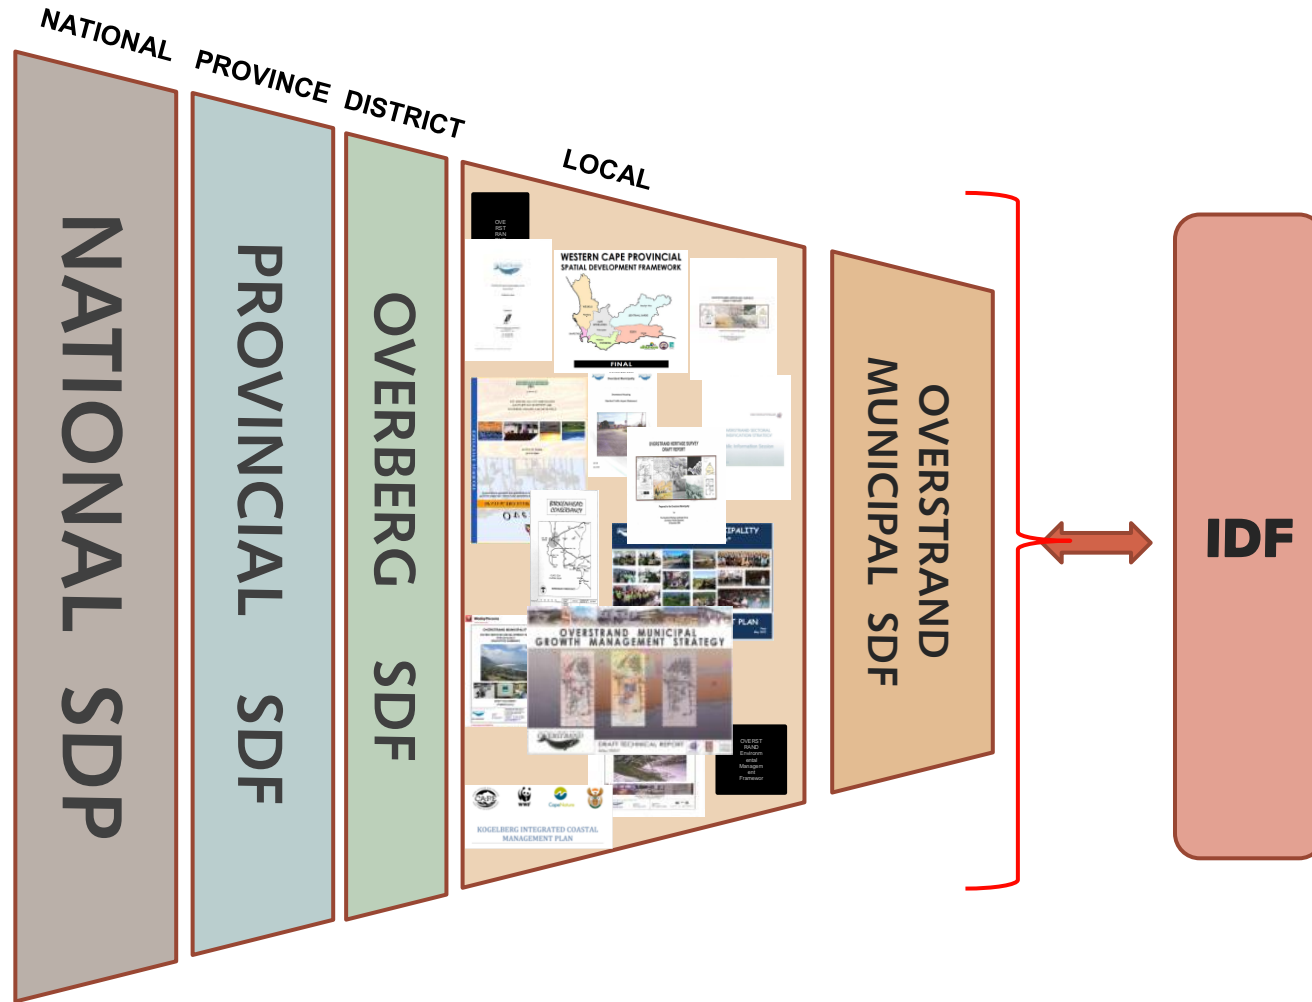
NATIONAL PROVINCE DISTRICT LOCAL

NATIONAL SDP

PROVINCIAL SDF

OVERBERG SDF

OVERSTRAND MUNICIPAL SDF

IDF

WESTERN CAPE PROVINCIAL SPATIAL DEVELOPMENT FRAMEWORK

FINAL

OVERSTRAND MUNICIPAL GROWTH MANAGEMENT STRATEGY

DRAFT TECHNICAL REPORT

KOGELBERG INTEGRATED COASTAL MANAGEMENT PLAN

OVERSTRAND Environmental Management Framework

OVERSTRAND HERITAGE SURVEY DRAFT REPORT

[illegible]IPALITY

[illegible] PLAN